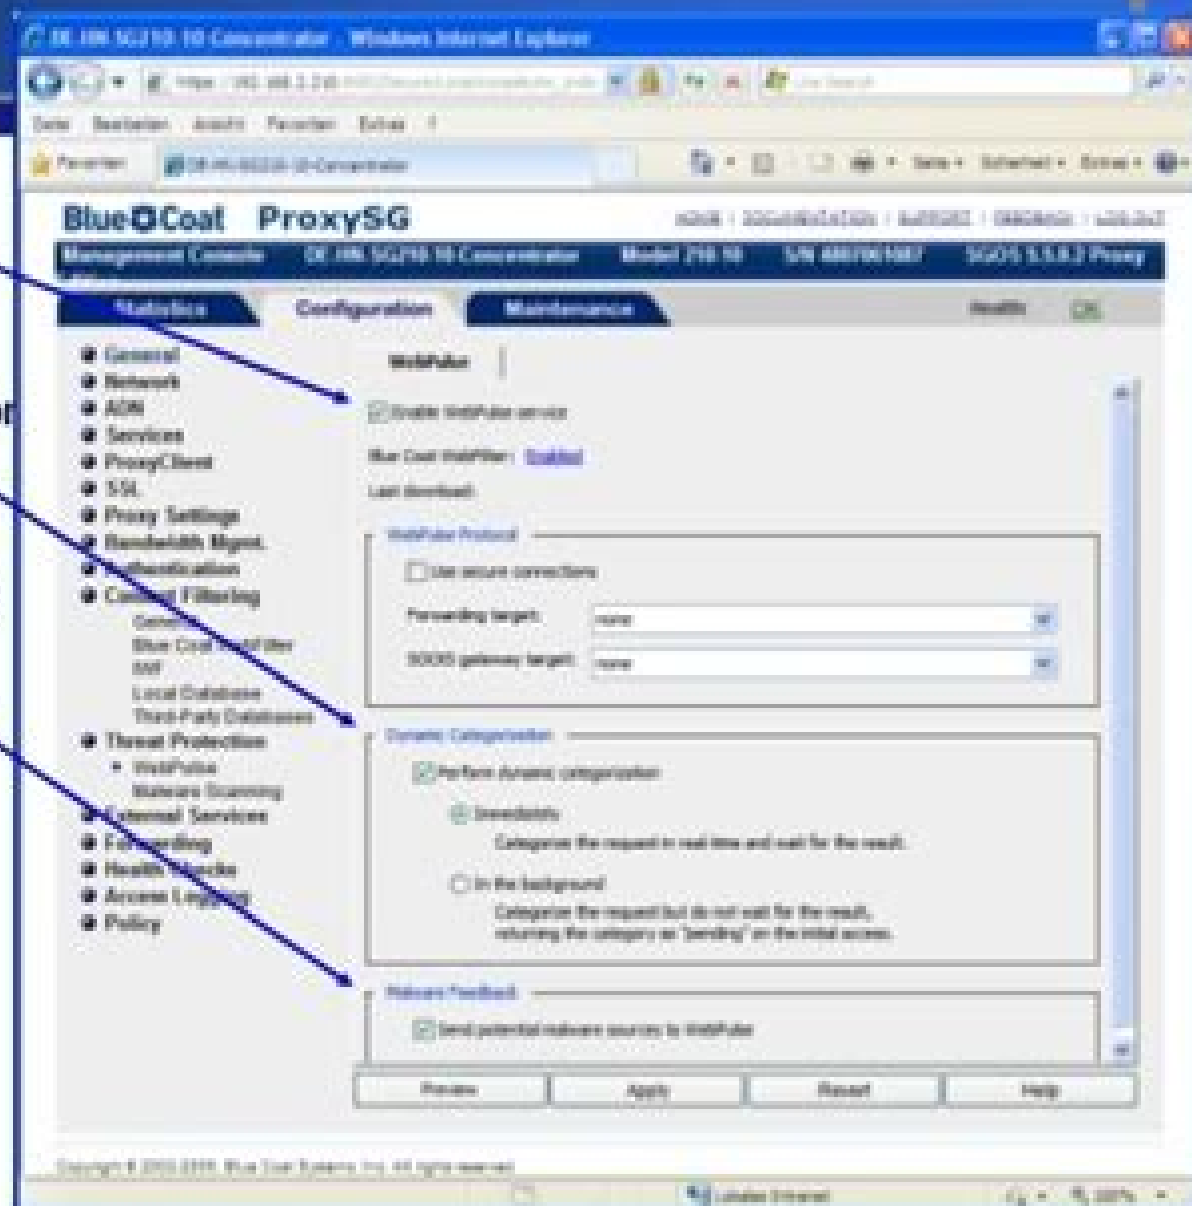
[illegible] SG210-10 Concentrator - Windows Internet Explorer

Datei Bearbeiten Ansicht Favoriten Extras ?

Favoriten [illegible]

Seite • Sicherheit • Extras •

Blue Coat ProxySG

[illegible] | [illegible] | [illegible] | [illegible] | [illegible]

Management Console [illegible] SG210-10 Concentrator Model 210-10 S/N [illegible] SGOS 5.5.4.2 Proxy

Statistics Configuration Maintenance Health: OK

General
Network
ADN
Services
ProxyClient
SSL
Proxy Settings
Bandwidth Mgmt.
Authentication
Content Filtering
General
Blue Coat WebFilter
IWF
Local Database
Third-Party Databases
Threat Protection
• WebPulse
Malware Scanning
External Services
Forwarding
Health Checks
Access Logging
Policy

WebPulse

Enable WebPulse service

Blue Coat WebFilter: Enabled

Last download:

WebPulse Protocol

Use secure connections

Forwarding target: none

SOCKS gateway target: none

Dynamic Categorization

Perform dynamic categorization

Immediately

Categorize the request in real time and wait for the result.

In the background

Categorize the request but do not wait for the result, returning the category as "pending" on the initial access.

Malware Feedback

Send potential malware sources to WebPulse

Preview Apply Revert Help

Copyright © 2002-2009, Blue Coat Systems, Inc. All rights reserved.

Lokales Intranet 100%